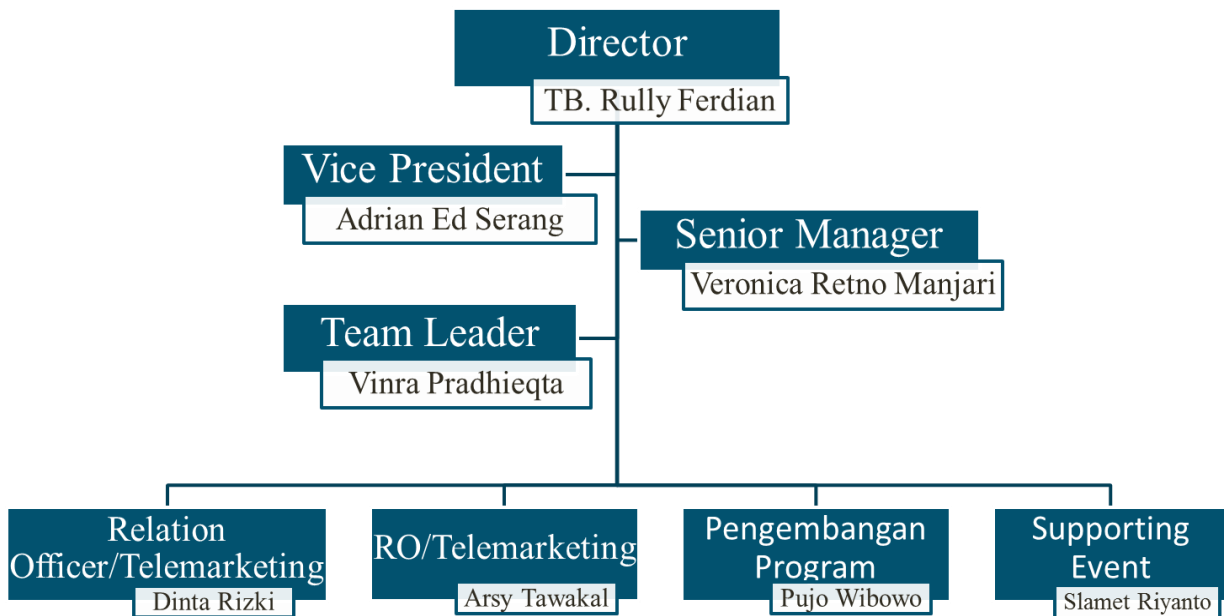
Director
TB. Rully Ferdian

Vice President
Adrian Ed Serang

Senior Manager
Veronica Retno Manjari

Team Leader
Vinra Pradhieqta

Relation Officer/Telemarketing
Dinta Rizki

RO/Telemarketing
Arsy Tawakal

Pengembangan Program
Pujo Wibowo

Supporting Event
Slamet Riyanto